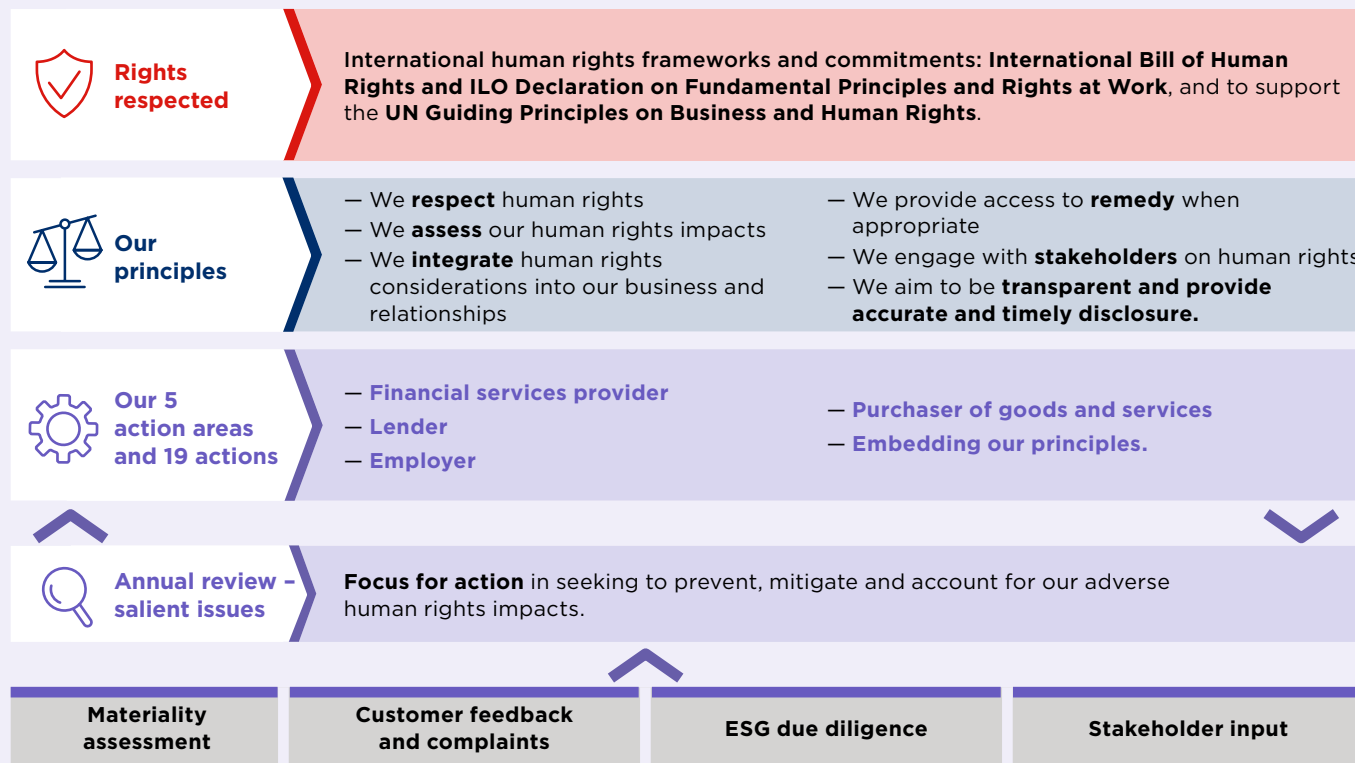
Rights respected

International human rights frameworks and commitments: International Bill of Human Rights and ILO Declaration on Fundamental Principles and Rights at Work, and to support the UN Guiding Principles on Business and Human Rights.

Our principles

— We respect human rights
— We assess our human rights impacts
— We integrate human rights considerations into our business and relationships

— We provide access to remedy when appropriate
— We engage with stakeholders on human rights
— We aim to be transparent and provide accurate and timely disclosure.

Our 5 action areas and 19 actions

— Financial services provider
— Lender
— Employer

— Purchaser of goods and services
— Embedding our principles.

Annual review – salient issues

Focus for action in seeking to prevent, mitigate and account for our adverse human rights impacts.

Materiality assessment

Customer feedback and complaints

ESG due diligence

Stakeholder input